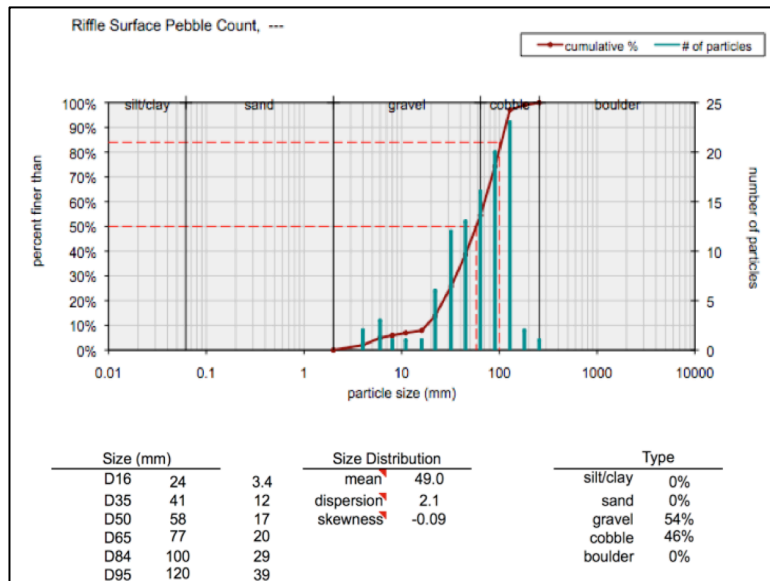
Riffle Surface Pebble Count, ---

cumulative %
# of particles

silt/clay
sand
gravel
cobble
boulder

100%
90%
80%
70%
60%
50%
40%
30%
20%
10%
0%

percent finer than

25
20
15
10
5
0

number of particles

0.01
0.1
1
10
100
1000
10000

particle size (mm)

| Size (mm) | | |
|---|---|---|
| D16 | 24 | 3.4 |
| D35 | 41 | 12 |
| D50 | 58 | 17 |
| D65 | 77 | 20 |
| D84 | 100 | 29 |
| D95 | 120 | 39 |

| Size Distribution | |
|---|---|
| mean | 49.0 |
| dispersion | 2.1 |
| skewness | -0.09 |

| Type | |
|---|---|
| silt/clay | 0% |
| sand | 0% |
| gravel | 54% |
| cobble | 46% |
| boulder | 0% |